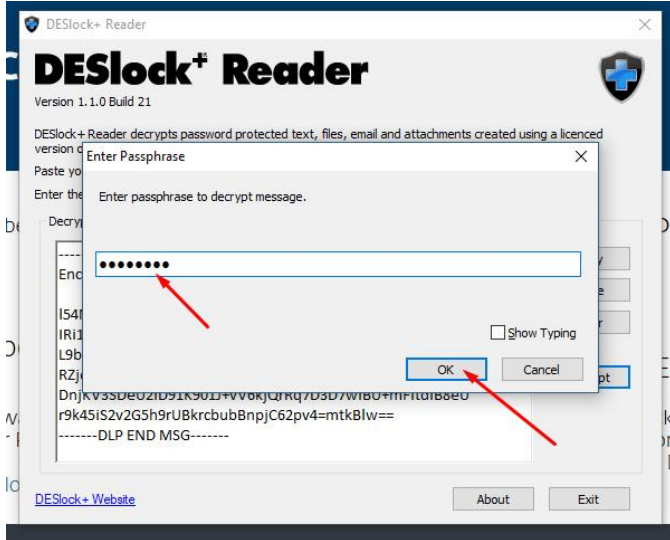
DESlock+ Reader

DESlock+ Reader

Version 1.1.0 Build 21

DESlock+ Reader decrypts password protected text, files, email and attachments created using a licenced version o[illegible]

Paste yo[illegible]

Enter the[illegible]

Decryp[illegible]

----

Enc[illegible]

l54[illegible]

lRi1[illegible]

L9b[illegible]

RZj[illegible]

DnjKV3SDeO2lD91K90lJ+VV6kJQrKq7D3D7WlBU+mFltdlB8eU

r9k45iS2v2G5h9rUBkrcbubBnpjC62pv4=mtkBlw==

-------DLP END MSG-------

Enter Passphrase

Enter passphrase to decrypt message.

••••••••

Show Typing

OK

Cancel

DESlock+ Website

About

Exit